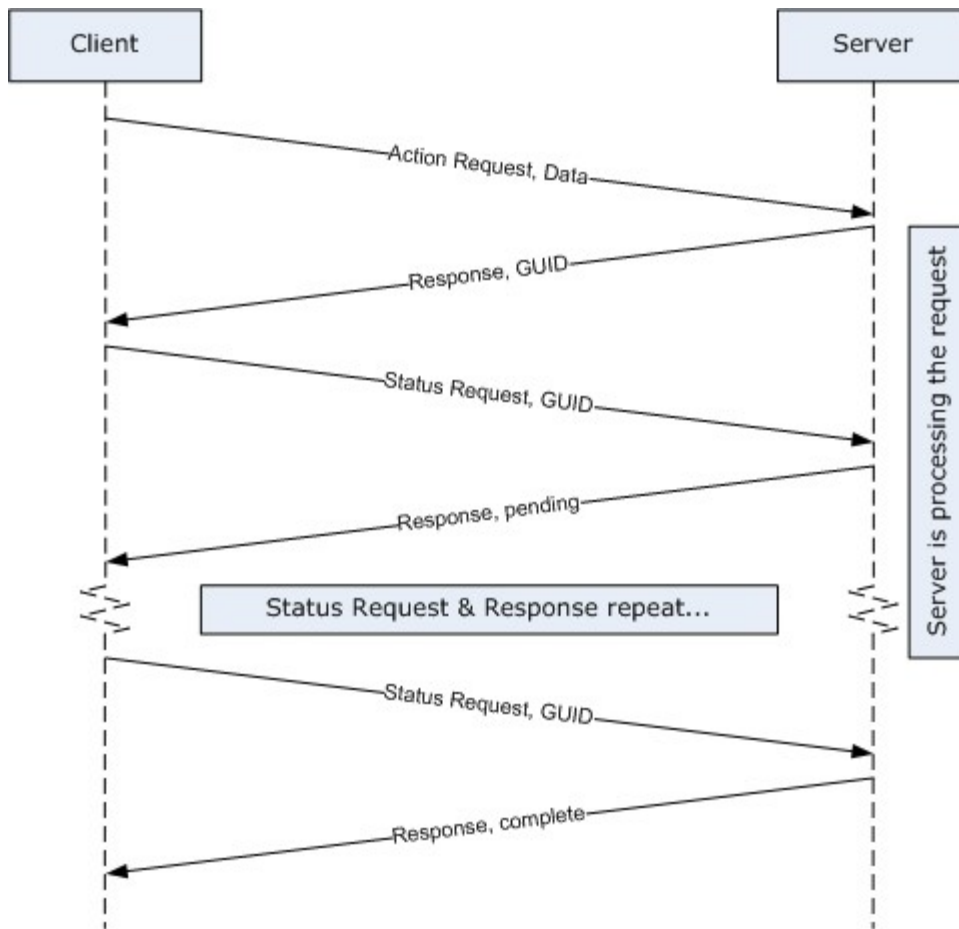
Client

Server

Action Request, Data

Response, GUID

Server is processing the request

Status Request, GUID

Response, pending

Status Request & Response repeat...

Status Request, GUID

Response, complete